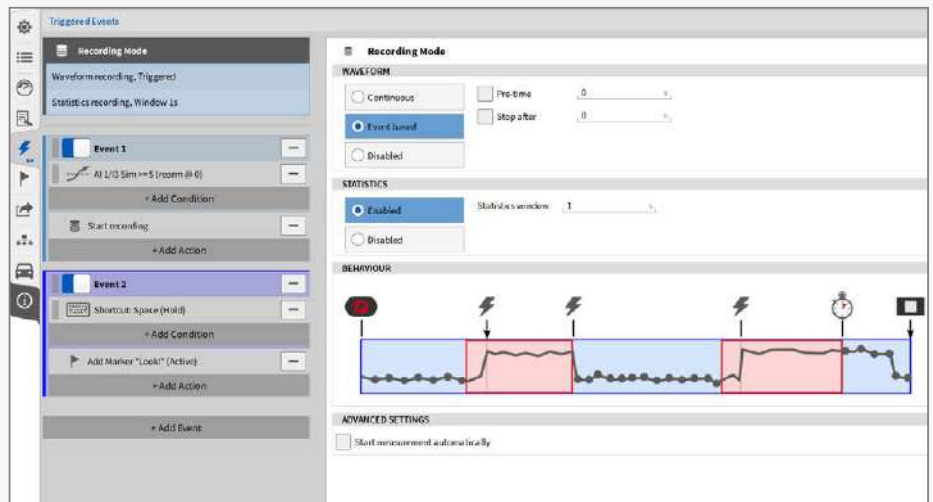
Triggered Events

Recording Mode

Waveform recording, Triggered

Statistics recording, Window 1s

Event 1

AI 1/I3 Sim >= 5 (rearm @ 0)

+ Add Condition

Start recording

+ Add Action

Event 2

Shortcut: Space (Hold)

+ Add Condition

Add Marker "Look!" (Active)

+ Add Action

+ Add Event

Recording Mode

WAVEFORM

Continuous

Event based

Disabled

Pre-time 0

Stop after 0

STATISTICS

Enabled

Disabled

Statistics window 1

BEHAVIOUR

ADVANCED SETTINGS

Start measurement automatically